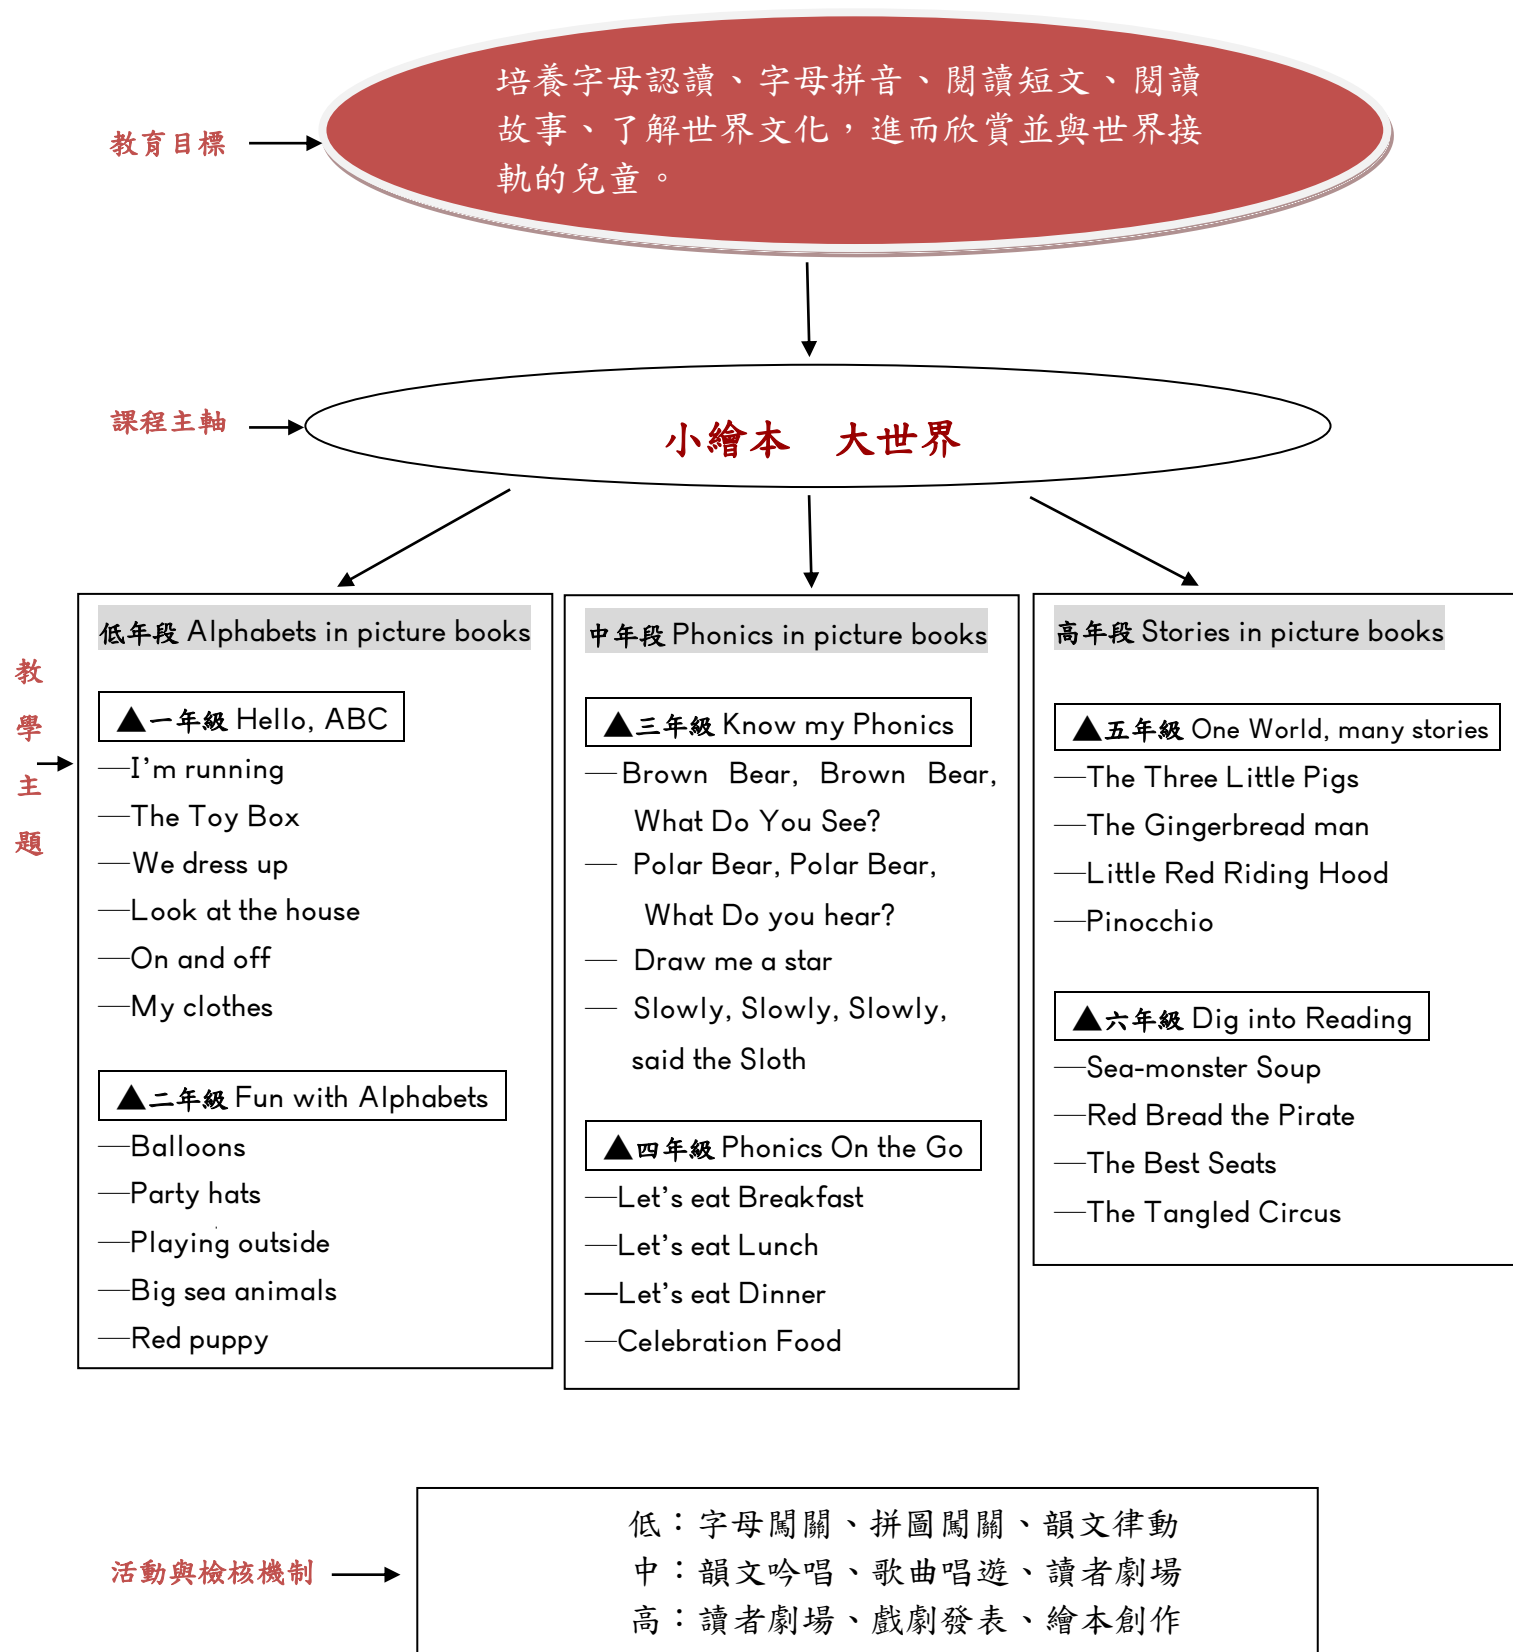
教育目標

培養字母認讀、字母拼音、閱讀短文、閱讀故事、了解世界文化，進而欣賞並與世界接軌的兒童。

課程主軸

小繪本　大世界

教學主題

低年段 Alphabets in picture books

▲一年級 Hello, ABC
—I'm running
—The Toy Box
—We dress up
—Look at the house
—On and off
—My clothes

▲二年級 Fun with Alphabets
—Balloons
—Party hats
—Playing outside
—Big sea animals
—Red puppy

中年段 Phonics in picture books

▲三年級 Know my Phonics
—Brown Bear, Brown Bear, What Do You See?
— Polar Bear, Polar Bear, What Do you hear?
— Draw me a star
— Slowly, Slowly, Slowly, said the Sloth

▲四年級 Phonics On the Go
—Let's eat Breakfast
—Let's eat Lunch
—Let's eat Dinner
—Celebration Food

高年段 Stories in picture books

▲五年級 One World, many stories
—The Three Little Pigs
—The Gingerbread man
—Little Red Riding Hood
—Pinocchio

▲六年級 Dig into Reading
—Sea-monster Soup
—Red Bread the Pirate
—The Best Seats
—The Tangled Circus

活動與檢核機制

低：字母闖關、拼圖闖關、韻文律動
中：韻文吟唱、歌曲唱遊、讀者劇場
高：讀者劇場、戲劇發表、繪本創作